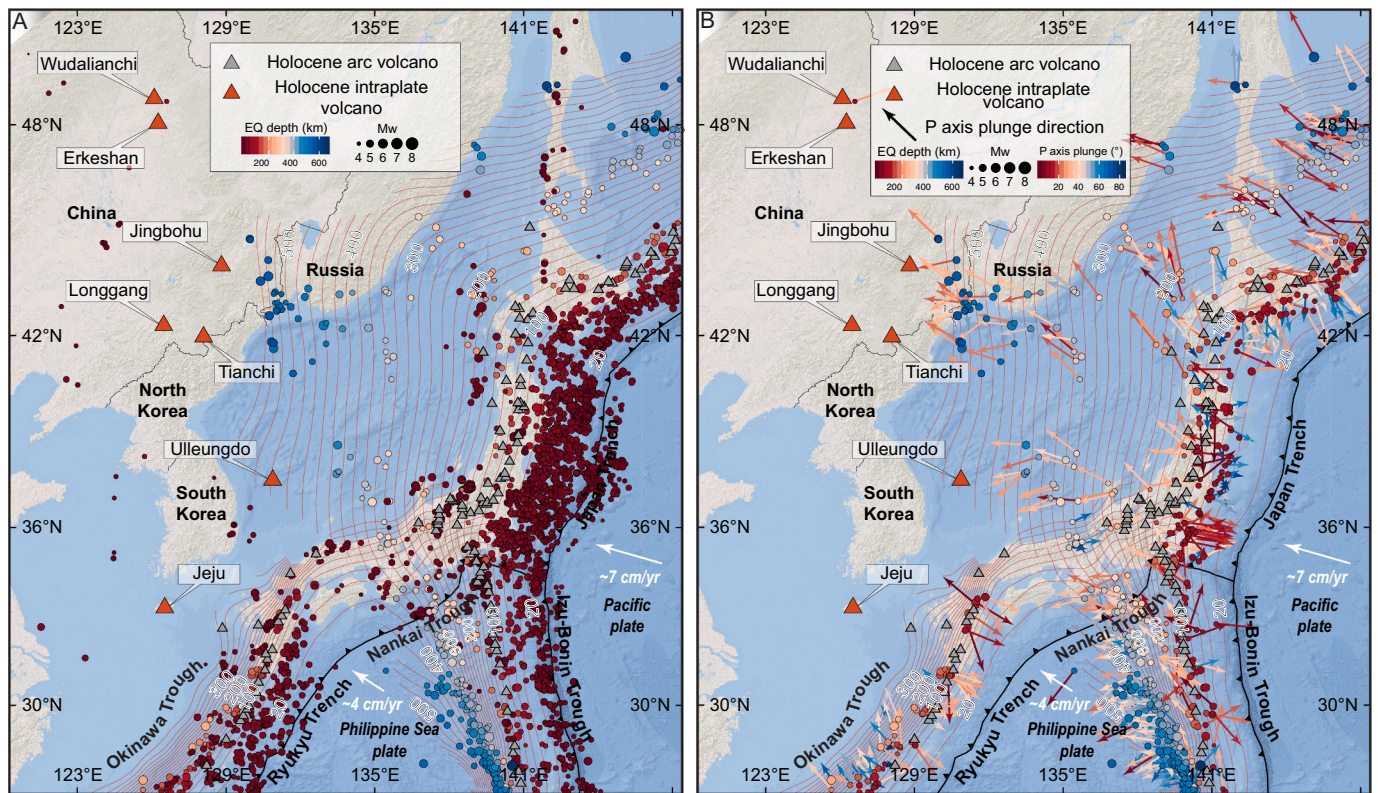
A

123°E 129°E 135°E 141°E

Holocene arc volcano
Holocene intraplate volcano

EQ depth (km)
200 400 600
Mw
4 5 6 7 8

Wudalianchi
Erkeshan
China
Jingbohu
Russia
Longgang
Tianchi
North Korea
Ulleungdo
South Korea
Jeju

48°N
42°N
36°N
30°N

300
400
300
200
100
20

Japan Trench
~7 cm/yr
Pacific plate
Nankai Trough
Izu-Bonin Trough
Ryukyu Trench
~4 cm/yr
Philippine Sea plate
Okinawa Trough

123°E 129°E 135°E 141°E

B

123°E 129°E 135°E 141°E

Holocene arc volcano
Holocene intraplate volcano
P axis plunge direction

EQ depth (km)
200 400 600
Mw
4 5 6 7 8
P axis plunge (°)
20 40 60 80

Wudalianchi
Erkeshan
China
Jingbohu
Russia
Longgang
Tianchi
North Korea
Ulleungdo
South Korea
Jeju

48°N
42°N
36°N
30°N

300
400
300
200
100
20

Japan Trench
~7 cm/yr
Pacific plate
Nankai Trough
Izu-Bonin Trough
Ryukyu Trench
~4 cm/yr
Philippine Sea plate
Okinawa Trough

123°E 129°E 135°E 141°E